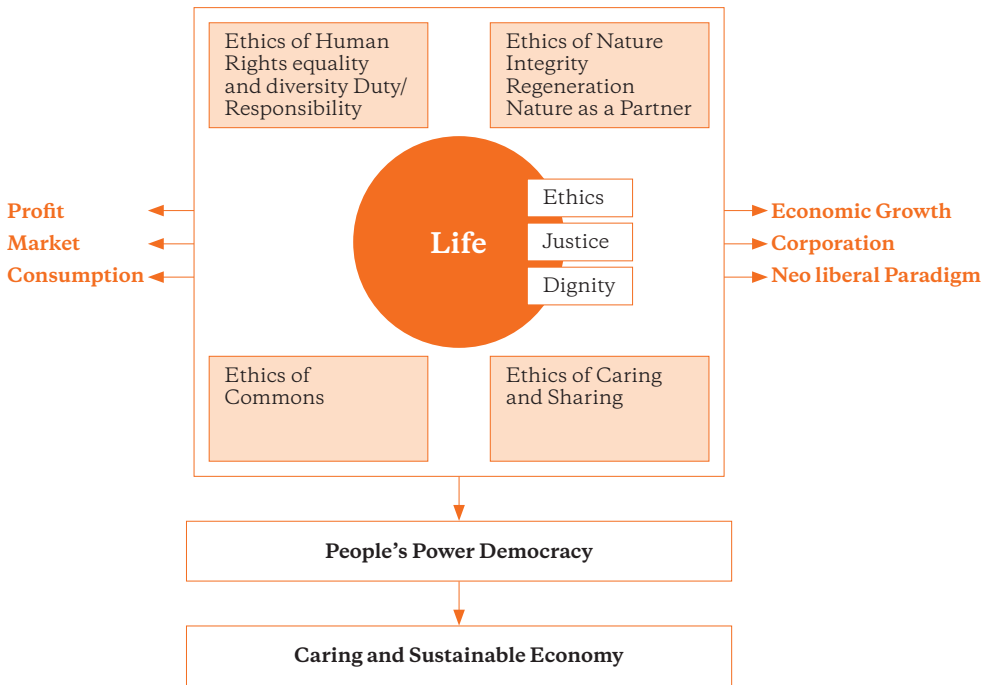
Ethics of Human Rights equality and diversity Duty/ Responsibility

Ethics of Nature Integrity Regeneration Nature as a Partner

Profit
Market
Consumption

Life

Ethics
Justice
Dignity

Economic Growth
Corporation
Neo liberal Paradigm

Ethics of Commons

Ethics of Caring and Sharing

People's Power Democracy

Caring and Sustainable Economy